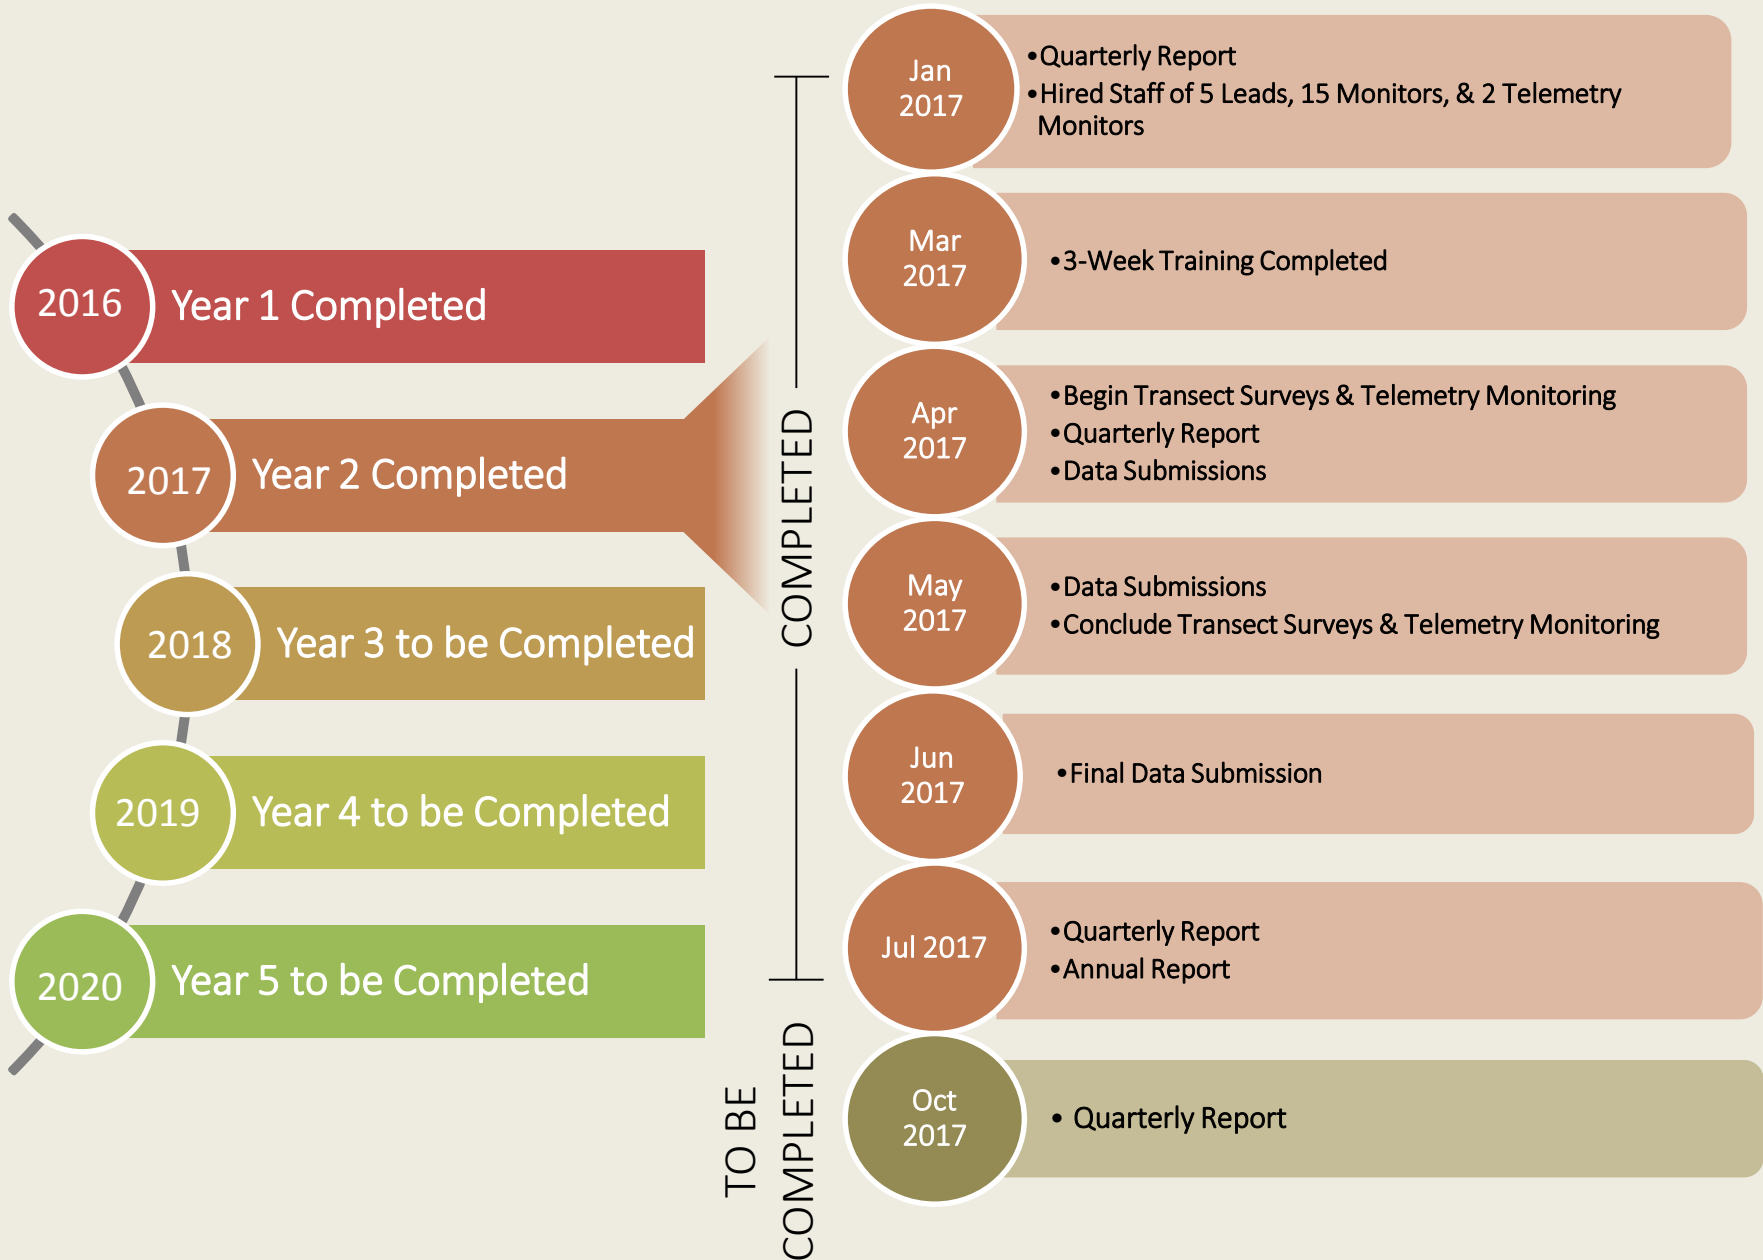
2016 Year 1 Completed

2017 Year 2 Completed

2018 Year 3 to be Completed

2019 Year 4 to be Completed

2020 Year 5 to be Completed

COMPLETED

TO BE COMPLETED

Jan 2017
•Quarterly Report
•Hired Staff of 5 Leads, 15 Monitors, & 2 Telemetry Monitors

Mar 2017
•3-Week Training Completed

Apr 2017
•Begin Transect Surveys & Telemetry Monitoring
•Quarterly Report
•Data Submissions

May 2017
•Data Submissions
•Conclude Transect Surveys & Telemetry Monitoring

Jun 2017
•Final Data Submission

Jul 2017
•Quarterly Report
•Annual Report

Oct 2017
• Quarterly Report